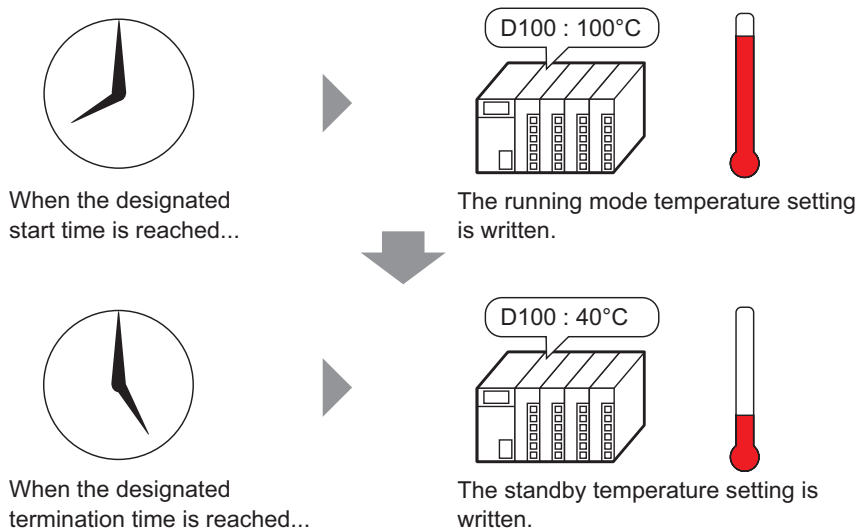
D100 : 100°C

When the designated start time is reached...

The running mode temperature setting is written.

D100 : 40°C

When the designated termination time is reached...

The standby temperature setting is written.